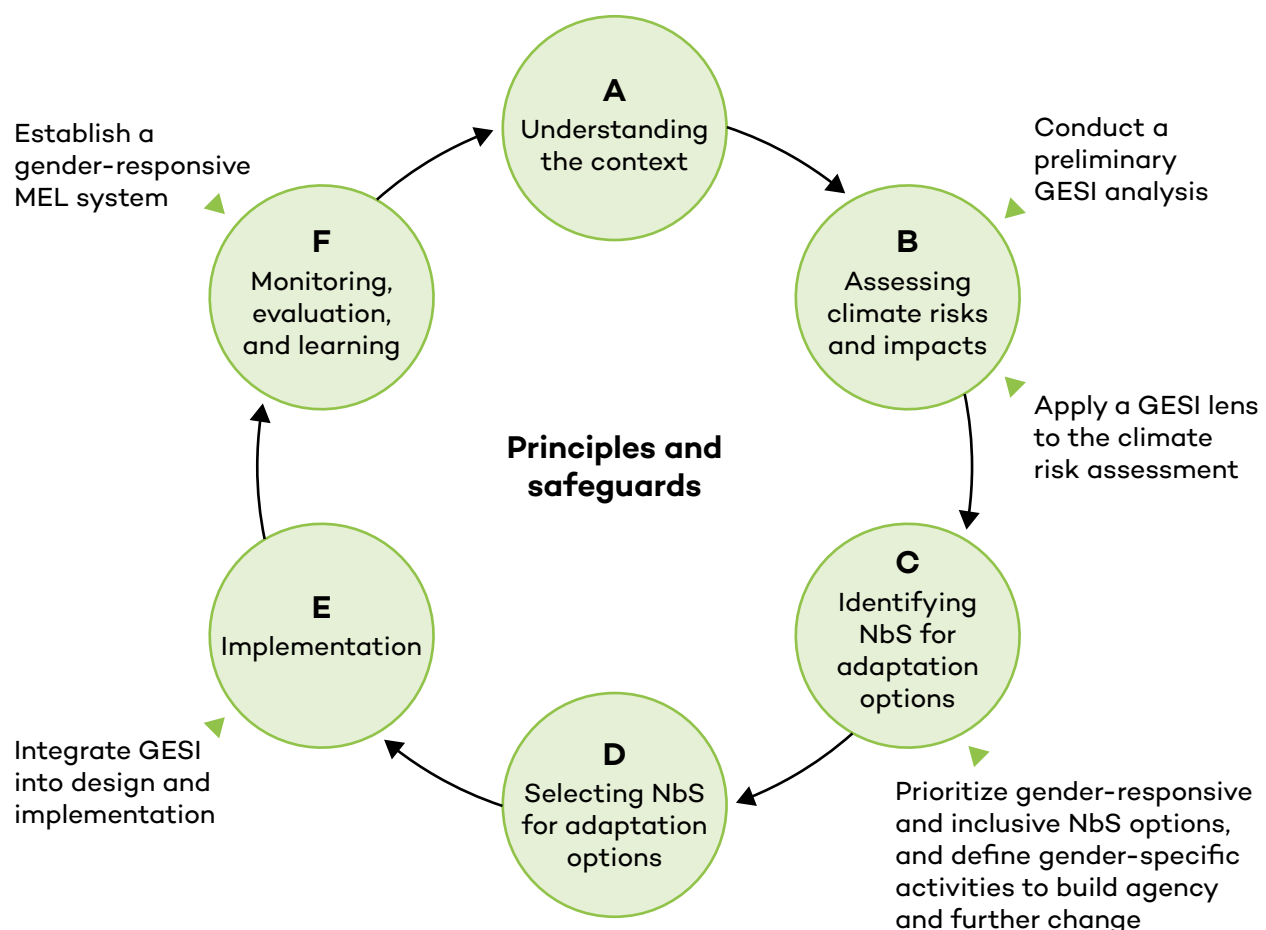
A
Understanding the context

Conduct a preliminary GESI analysis

B
Assessing climate risks and impacts

Apply a GESI lens to the climate risk assessment

C
Identifying NbS for adaptation options

Prioritize gender-responsive and inclusive NbS options, and define gender-specific activities to build agency and further change

D
Selecting NbS for adaptation options

Integrate GESI into design and implementation

E
Implementation

F
Monitoring, evaluation, and learning

Establish a gender-responsive MEL system

Principles and safeguards